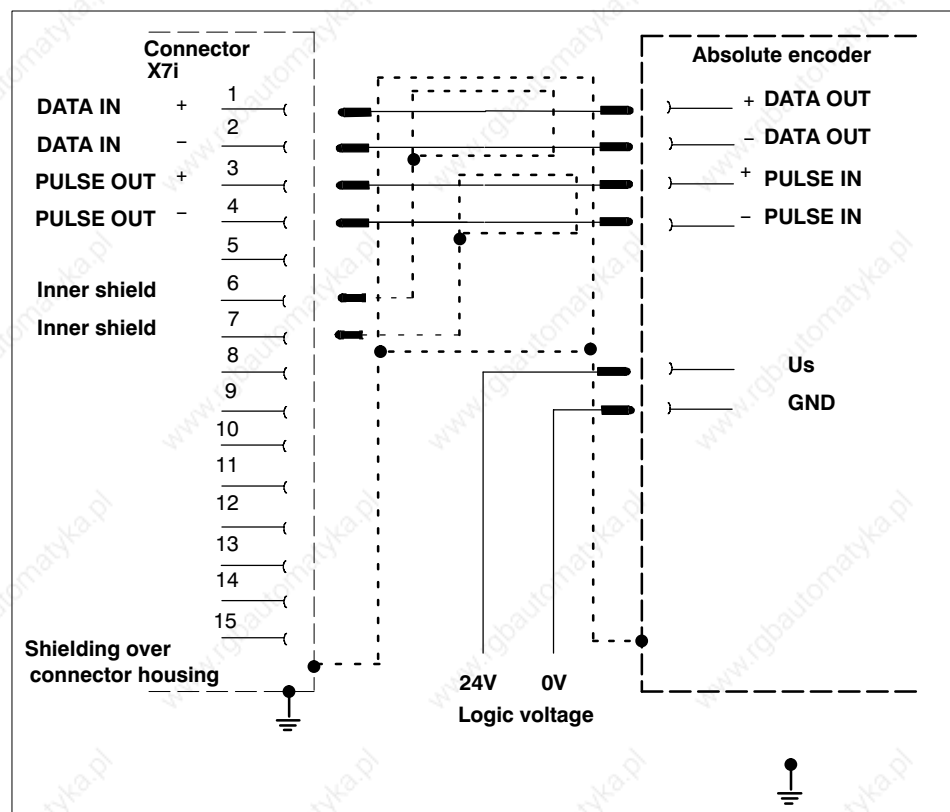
Connector X7i

DATA IN + 1
DATA IN – 2
PULSE OUT + 3
PULSE OUT – 4
5
Inner shield 6
Inner shield 7
8
9
10
11
12
13
14
15

Shielding over connector housing

Absolute encoder

+ DATA OUT
– DATA OUT
+ PULSE IN
– PULSE IN
Us
GND

24V 0V
Logic voltage

www.rgbautomatyka.pl